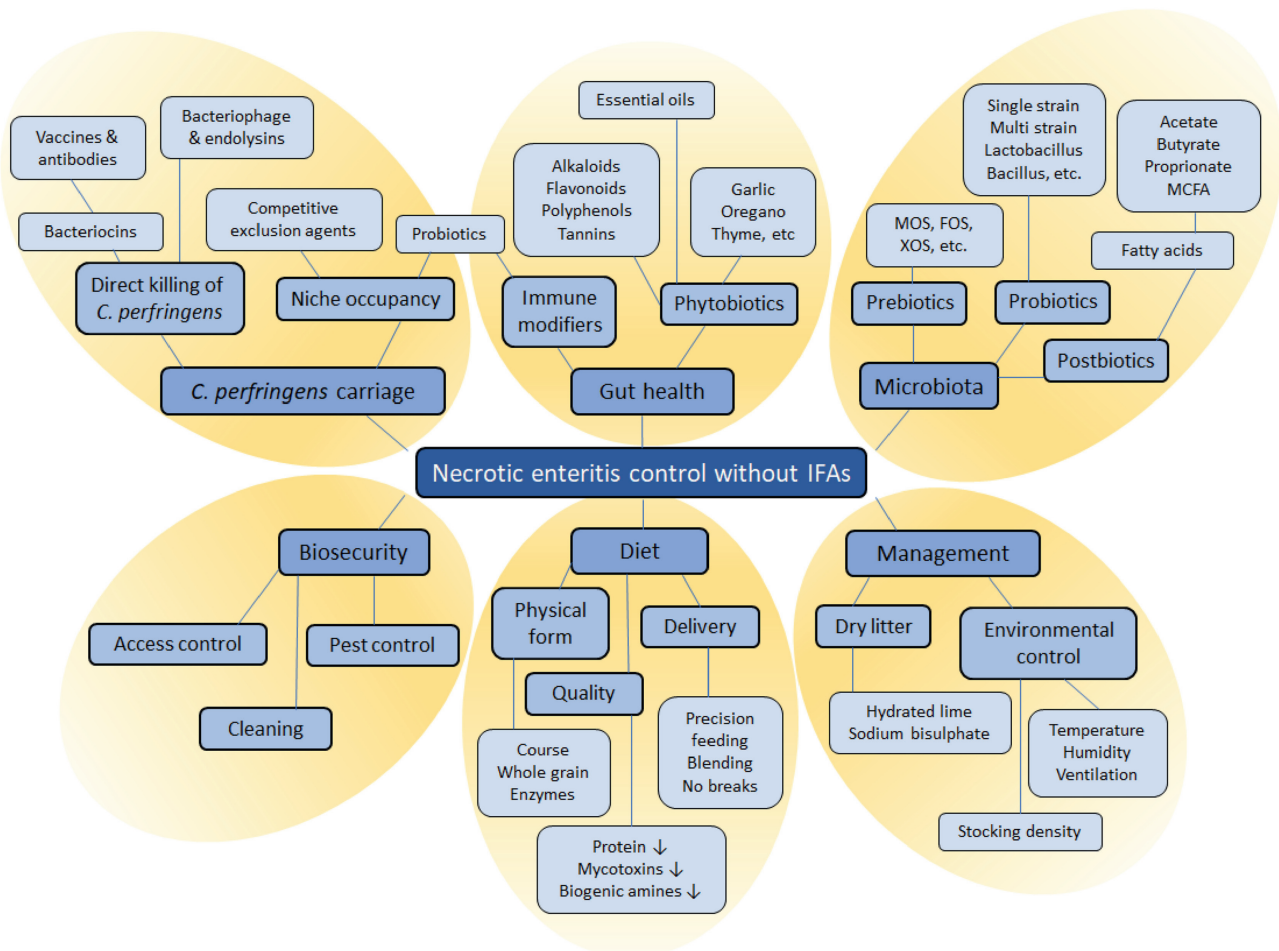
Vaccines & antibodies

Bacteriophage & endolysins

Bacteriocins

Competitive exclusion agents

Probiotics

Direct killing of *C. perfringens*

Niche occupancy

*C. perfringens* carriage

Essential oils

Alkaloids
Flavonoids
Polyphenols
Tannins

Garlic
Oregano
Thyme, etc

Immune modifiers

Phytobiotics

Gut health

Single strain
Multi strain
Lactobacillus
Bacillus, etc.

Acetate
Butyrate
Proprionate
MCFA

MOS, FOS, XOS, etc.

Fatty acids

Prebiotics

Probiotics

Postbiotics

Microbiota

Necrotic enteritis control without IFAs

Biosecurity

Access control

Pest control

Cleaning

Diet

Physical form

Delivery

Quality

Course
Whole grain
Enzymes

Precision feeding
Blending
No breaks

Protein ↓
Mycotoxins ↓
Biogenic amines ↓

Management

Dry litter

Environmental control

Hydrated lime
Sodium bisulphate

Temperature
Humidity
Ventilation

Stocking density